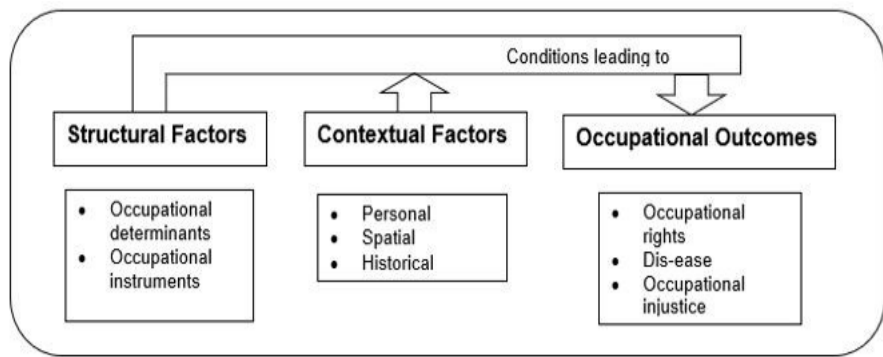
Conditions leading to

Structural Factors

Contextual Factors

Occupational Outcomes

- Occupational determinants
- Occupational instruments

- Personal
- Spatial
- Historical

- Occupational rights
- Dis-ease
- Occupational injustice